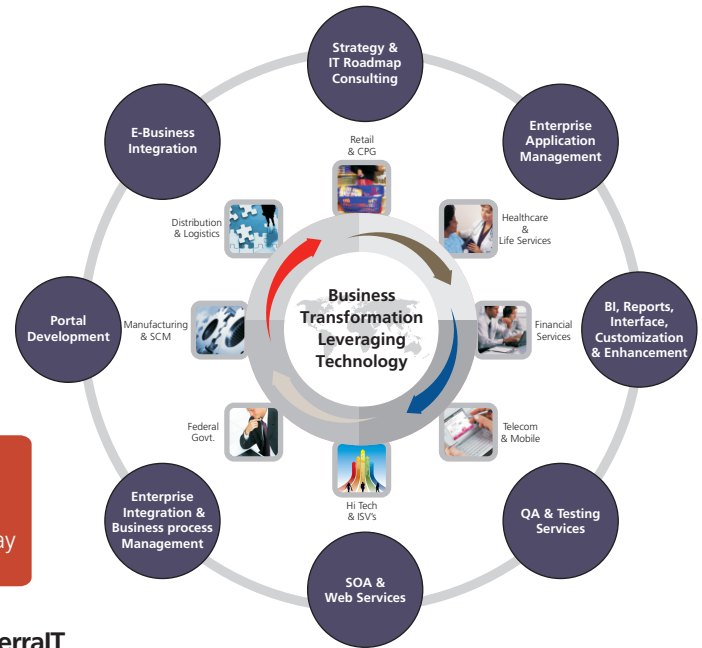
Strategy & IT Roadmap Consulting

Enterprise Application Management

BI, Reports, Interface, Customization & Enhancement

QA & Testing Services

SOA & Web Services

Enterprise Integration & Business process Management

Portal Development

E-Business Integration

Retail & CPG

Healthcare & Life Services

Financial Services

Telecom & Mobile

Hi Tech & ISV's

Federal Govt.

Manufacturing & SCM

Distribution & Logistics

Business Transformation Leveraging Technology

ay

erraIT